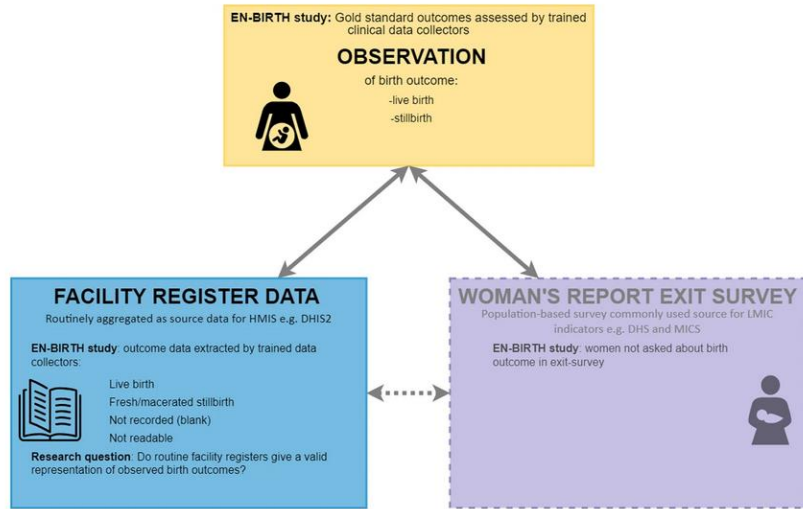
**EN-BIRTH study:** Gold standard outcomes assessed by trained clinical data collectors

**OBSERVATION**

of birth outcome:
-live birth
-stillbirth

**FACILITY REGISTER DATA**

Routinely aggregated as source data for HMIS e.g. DHIS2

**EN-BIRTH study**: outcome data extracted by trained data collectors:

Live birth
Fresh/macerated stillbirth
Not recorded (blank)
Not readable

**Research question**: Do routine facility registers give a valid representation of observed birth outcomes?

**WOMAN'S REPORT EXIT SURVEY**

Population-based survey commonly used source for LMIC indicators e.g. DHS and MICS

**EN-BIRTH study**: women not asked about birth outcome in exit-survey